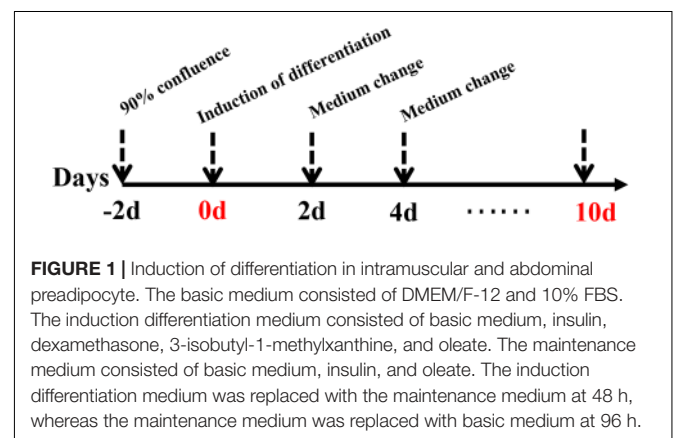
90% confluence
Induction of differentiation
Medium change
Medium change
Days
-2d
0d
2d
4d
……
10d

**FIGURE 1 |** Induction of differentiation in intramuscular and abdominal preadipocyte. The basic medium consisted of DMEM/F-12 and 10% FBS. The induction differentiation medium consisted of basic medium, insulin, dexamethasone, 3-isobutyl-1-methylxanthine, and oleate. The maintenance medium consisted of basic medium, insulin, and oleate. The induction differentiation medium was replaced with the maintenance medium at 48 h, whereas the maintenance medium was replaced with basic medium at 96 h.